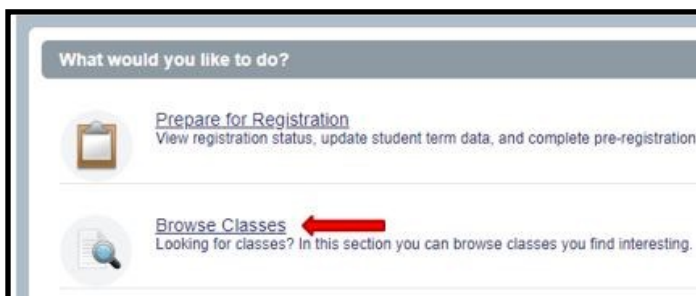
What would you like to do?

Prepare for Registration
View registration status, update student term data, and complete pre-registration

Browse Classes
Looking for classes? In this section you can browse classes you find interesting.